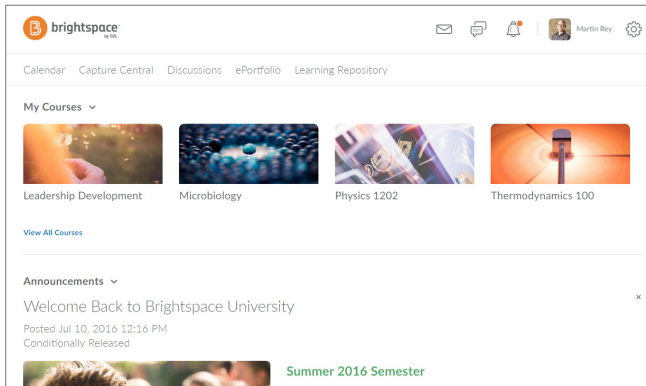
brightspace by D2L

Martin Rey

Calendar Capture Central Discussions ePortfolio Learning Repository

My Courses

Leadership Development

Microbiology

Physics 1202

Thermodynamics 100

View All Courses

Announcements

Welcome Back to Brightspace University

×

Posted Jul 10, 2016 12:16 PM
Conditionally Released

Summer 2016 Semester